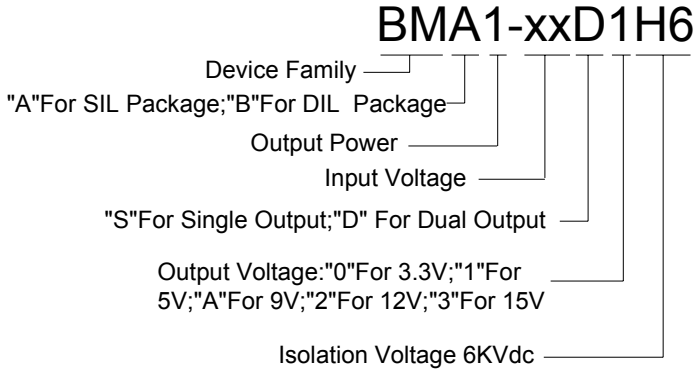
BMA1-xxD1H6

Device Family

"A"For SIL Package;"B"For DIL Package

Output Power

Input Voltage

"S"For Single Output;"D" For Dual Output

Output Voltage:"0"For 3.3V;"1"For 5V;"A"For 9V;"2"For 12V;"3"For 15V

Isolation Voltage 6KVdc